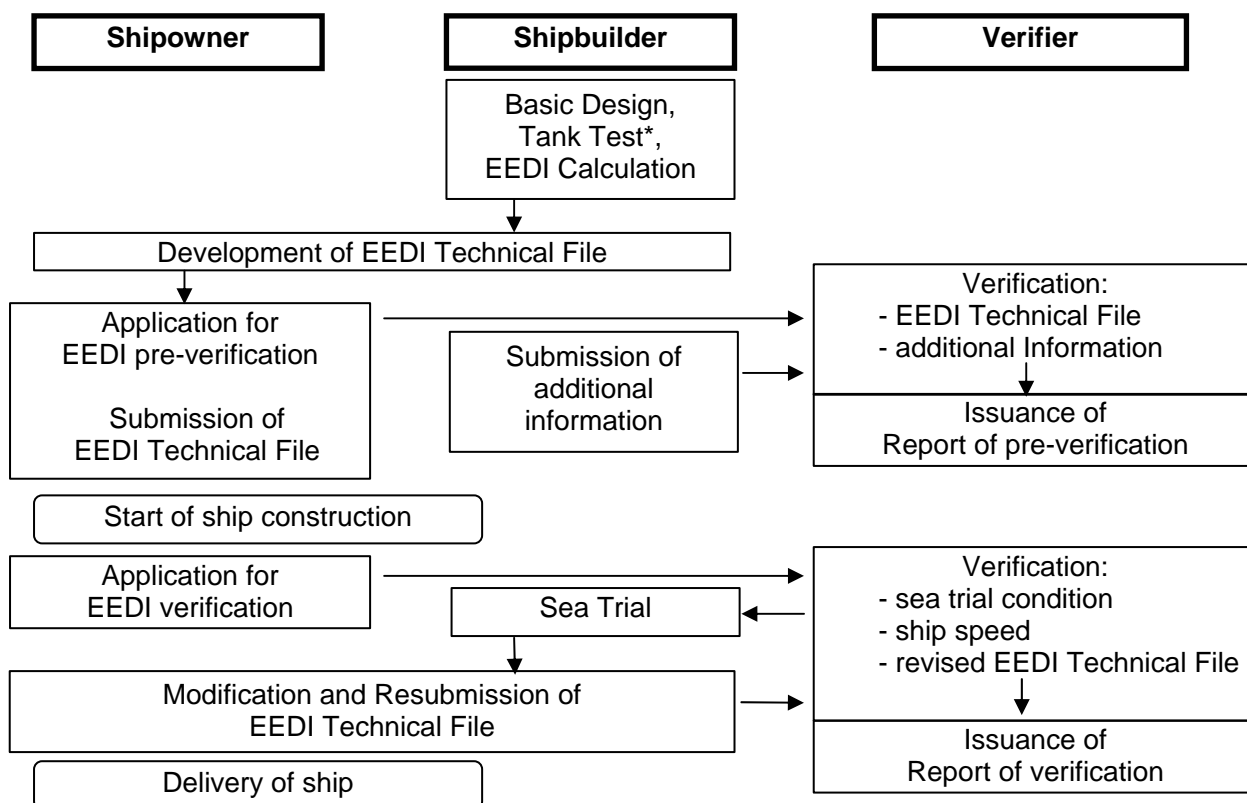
Shipowner

Shipbuilder

Verifier

Basic Design, Tank Test*, EEDI Calculation

Development of EEDI Technical File

Application for EEDI pre-verification

Submission of EEDI Technical File

Submission of additional information

Verification:
- EEDI Technical File
- additional Information

Issuance of Report of pre-verification

Start of ship construction

Application for EEDI verification

Sea Trial

Verification:
- sea trial condition
- ship speed
- revised EEDI Technical File

Modification and Resubmission of EEDI Technical File

Issuance of Report of verification

Delivery of ship